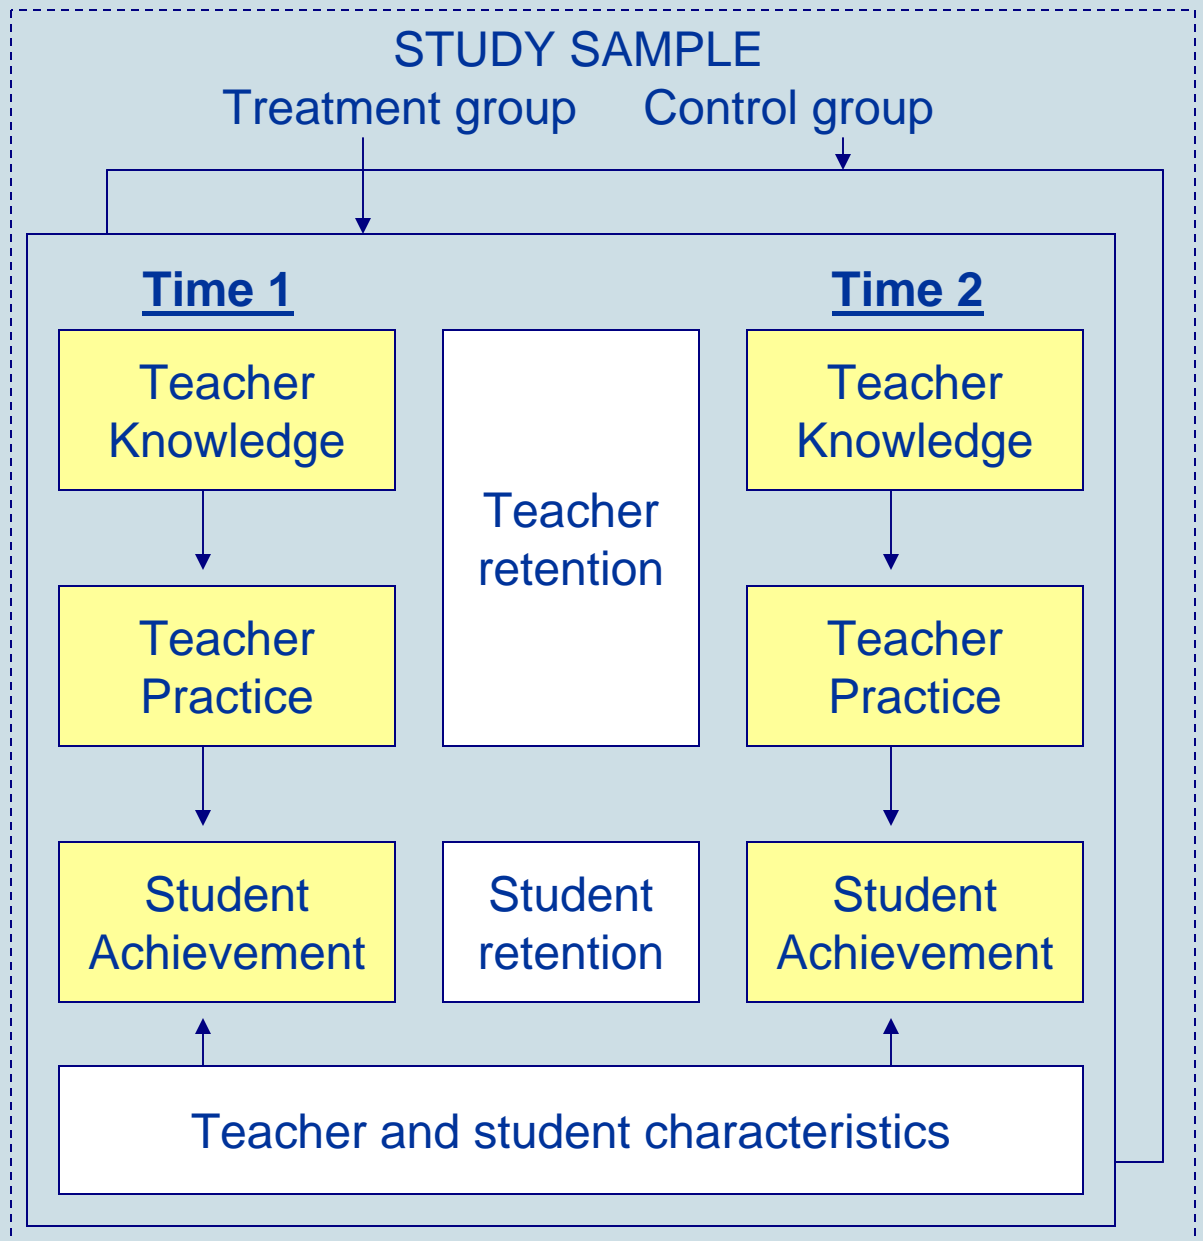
STUDY SAMPLE

Treatment group

Control group

Time 1

Teacher Knowledge

Teacher Practice

Student Achievement

Teacher retention

Student retention

Time 2

Teacher Knowledge

Teacher Practice

Student Achievement

Teacher and student characteristics